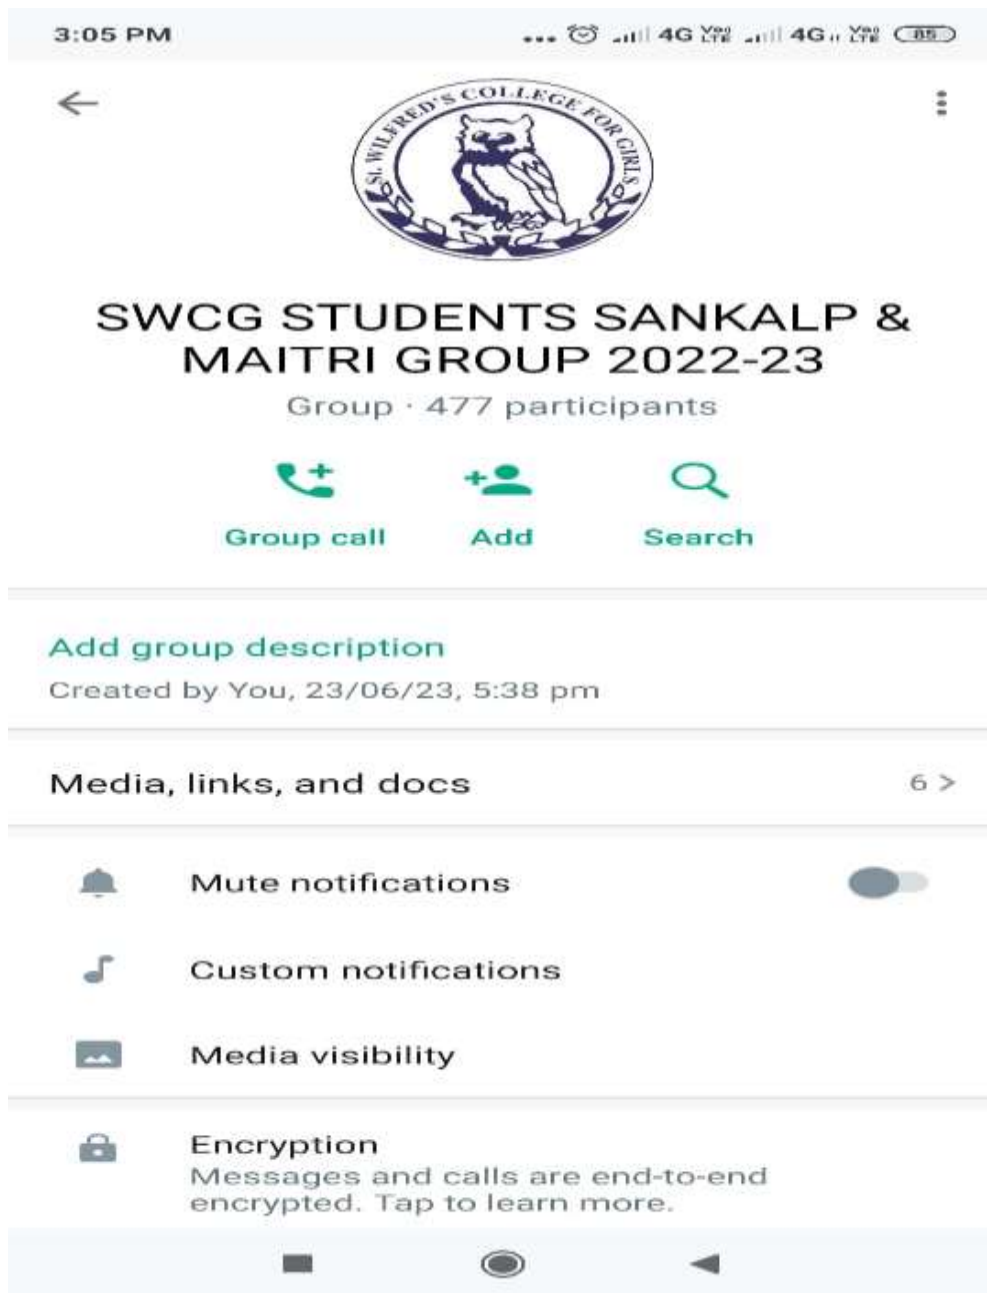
3:05 PM
4G Vo LTE 4G Vo LTE 85

St. WILFRED'S COLLEGE FOR GIRLS

SWCG STUDENTS SANKALP & MAITRI GROUP 2022-23
Group · 477 participants

Group call
Add
Search

Add group description
Created by You, 23/06/23, 5:38 pm

Media, links, and docs
6 >

Mute notifications

Custom notifications

Media visibility

Encryption
Messages and calls are end-to-end encrypted. Tap to learn more.